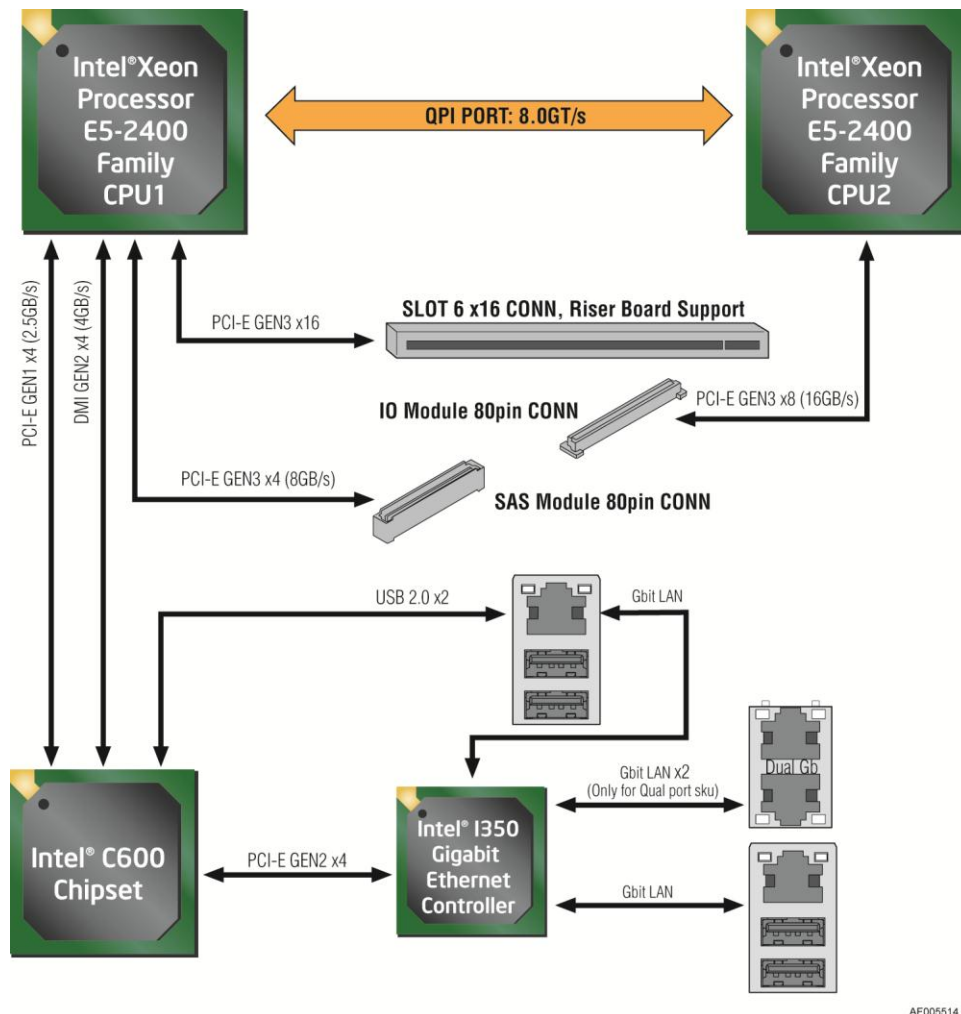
Intel® Xeon Processor E5-2400 Family CPU1

QPI PORT: 8.0GT/s

Intel® Xeon Processor E5-2400 Family CPU2

PCI-E GEN1 x4 (2.5GB/s)

DMI GEN2 x4 (4GB/s)

PCI-E GEN3 x16

SLOT 6 x16 CONN, Riser Board Support

IO Module 80pin CONN

PCI-E GEN3 x8 (16GB/s)

PCI-E GEN3 x4 (8GB/s)

SAS Module 80pin CONN

USB 2.0 x2

Gbit LAN

Dual Gb

Gbit LAN x2
(Only for Qual port sku)

Intel® C600 Chipset

PCI-E GEN2 x4

Intel® I350 Gigabit Ethernet Controller

Gbit LAN

AF005514